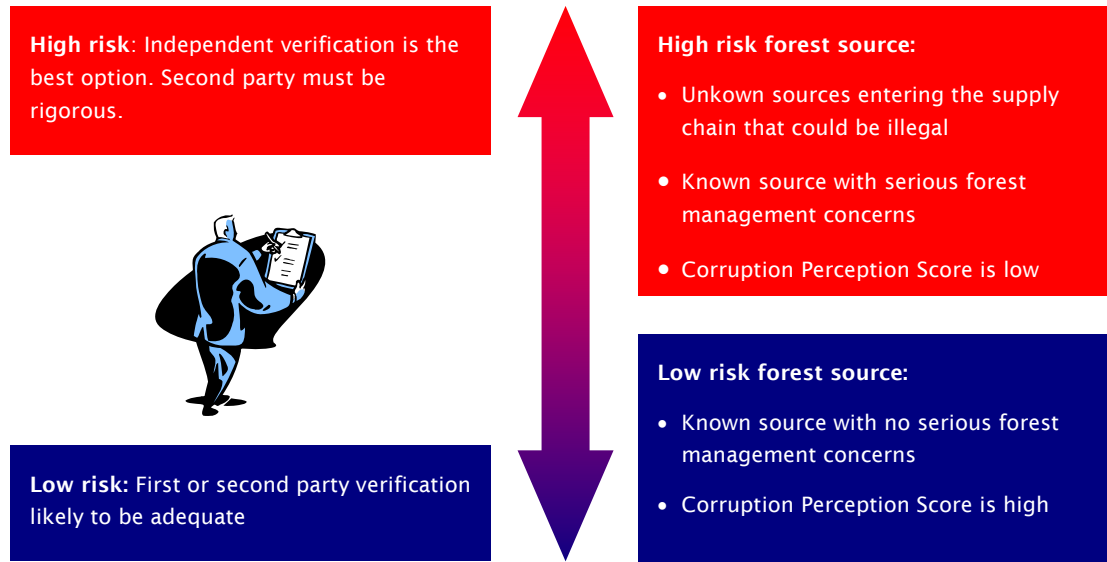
**High risk**: Independent verification is the best option. Second party must be rigorous.

**Low risk:** First or second party verification likely to be adequate

**High risk forest source:**

- Unkown sources entering the supply chain that could be illegal
- Known source with serious forest management concerns
- Corruption Perception Score is low

**Low risk forest source:**

- Known source with no serious forest management concerns
- Corruption Perception Score is high